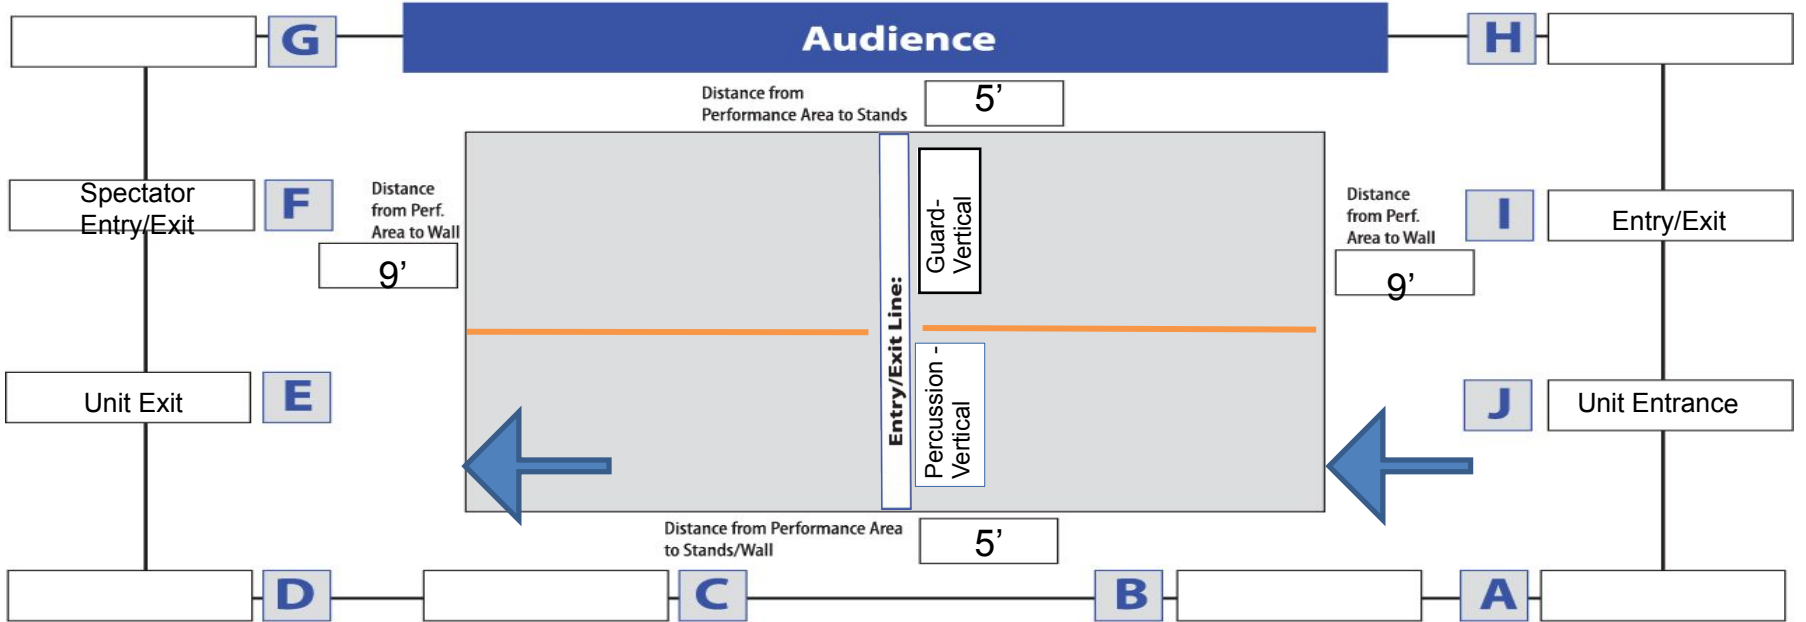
G

Audience

H

Distance from Performance Area to Stands

5’

Spectator Entry/Exit

F

Distance from Perf. Area to Wall

9’

Guard- Vertical

Entry/Exit Line:

Distance from Perf. Area to Wall

I

Entry/Exit

9’

Unit Exit

E

Percussion - Vertical

J

Unit Entrance

Distance from Performance Area to Stands/Wall

5’

D

C

B

A